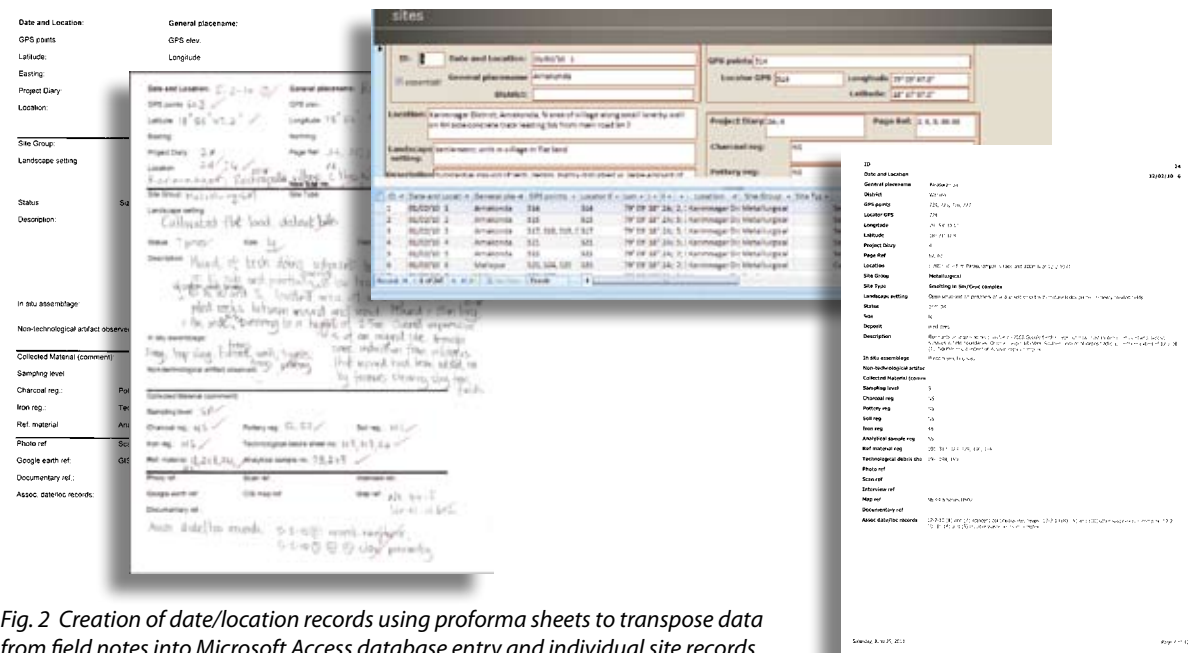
Date and Location:
GPS points
Latitude:
Easting:
Project Diary:
Location:

General placename:
GPS elev.
Longitude

Site Group:
Landscape setting

Status
Description:

In situ assemblage:
Non-technological artifact observed:

Collected Material (comment)
Sampling level
Charcoal reg.:
Iron reg.:
Ref. material
Photo ref
Google earth ref:
Documentary ref.:
Assoc. date/loc records:

Date and Location:
GPS points
Latitude
Easting
Project Diary
Location
Site Group
Landscape setting
Status
Description
In situ assemblage
Non-technological artifact observed
Collected Material (comment)
Sampling level
Charcoal reg.
Iron reg.
Ref. material
Photo ref
Google earth ref
Documentary ref
Assoc. date/loc records

General placename
GPS elev.
Longitude
Northing
Page Ref
Site Type
Size
Pottery reg.
Soil reg.
Technological debris sheet no.
Analytical sample no.
Scan ref
Interview ref
GIS map ref
Map ref

sites

ID:
Date and Location: 01/02/10 1
General placename: Amalonda
District:
GPS points: 514
Locator GPS: 514
Longitude:
Latitude:
Location:
Landscape setting:
Description:
Project Diary:
Page Ref:
Charcoal reg:
Pottery reg:

| ID | Date and Location | General placename | GPS points | Locator GPS | Longitude | Location | Site Group | Site Type |
|---|---|---|---|---|---|---|---|---|
| 1 | 01/02/10 1 | Amalonda | 514 | 514 | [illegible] | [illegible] | Metallurgical | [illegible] |
| 2 | 01/02/10 2 | Amalonda | 515 | 515 | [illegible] | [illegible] | Metallurgical | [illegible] |
| 3 | 01/02/10 3 | Amalonda | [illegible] | 517 | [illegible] | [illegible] | Metallurgical | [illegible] |
| 4 | 01/02/10 4 | Amalonda | 521 | 521 | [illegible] | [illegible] | Metallurgical | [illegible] |
| 5 | 01/02/10 5 | Amalonda | 522 | 522 | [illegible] | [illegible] | Metallurgical | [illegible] |
| 6 | 01/02/10 6 | Malegue | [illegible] | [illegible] | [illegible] | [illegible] | Metallurgical | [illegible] |

ID 34
Date and Location 12/02/10 6
General placename
District
GPS points
Locator GPS
Longitude
Latitude
Project Diary
Page Ref
Location
Site Group Metallurgical
Site Type Smelting site/Ovens complex
Landscape setting
Status
Size
Deposit
Description
In situ assemblage
Non-technological artifact
Collected Material (comment)
Sampling level
Charcoal reg
Pottery reg
Soil reg
Iron reg
Analytical sample reg
Ref material reg
Technological debris sheet
Photo ref
Scan ref
Interview ref
Map ref
Documentary ref
Assoc date/loc records

Fig. 2 Creation of date/location records using proforma sheets to transpose data from field notes into Microsoft Access database entry and individual site records